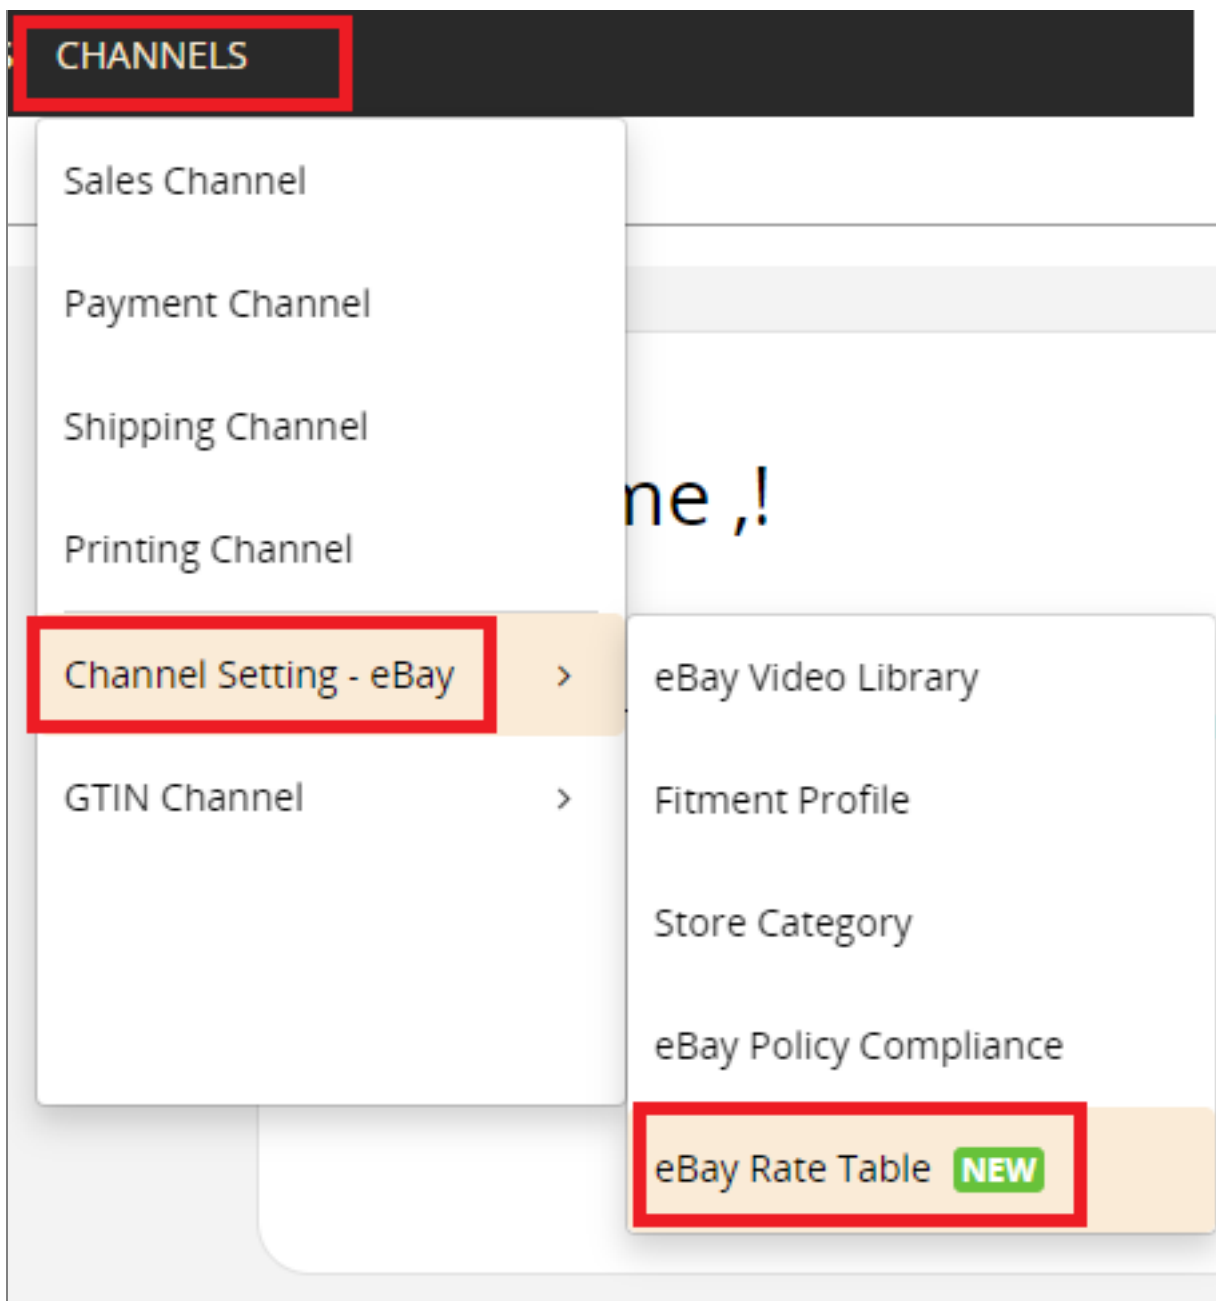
CHANNELS

Sales Channel

Payment Channel

Shipping Channel

Printing Channel

Channel Setting - eBay

GTIN Channel

ne ,!

eBay Video Library

Fitment Profile

Store Category

eBay Policy Compliance

eBay Rate Table NEW